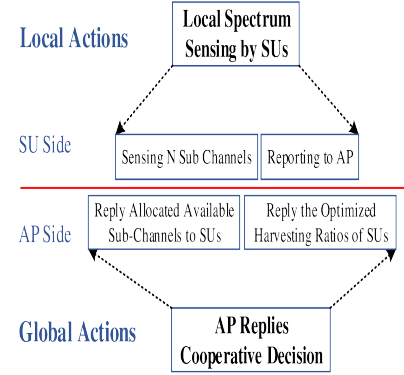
Local Actions

Local Spectrum Sensing by SUs

SU Side

Sensing N Sub Channels

Reporting to AP

AP Side

Reply Allocated Available Sub-Channels to SUs

Reply the Optimized Harvesting Ratios of SUs

Global Actions

AP Replies Cooperative Decision